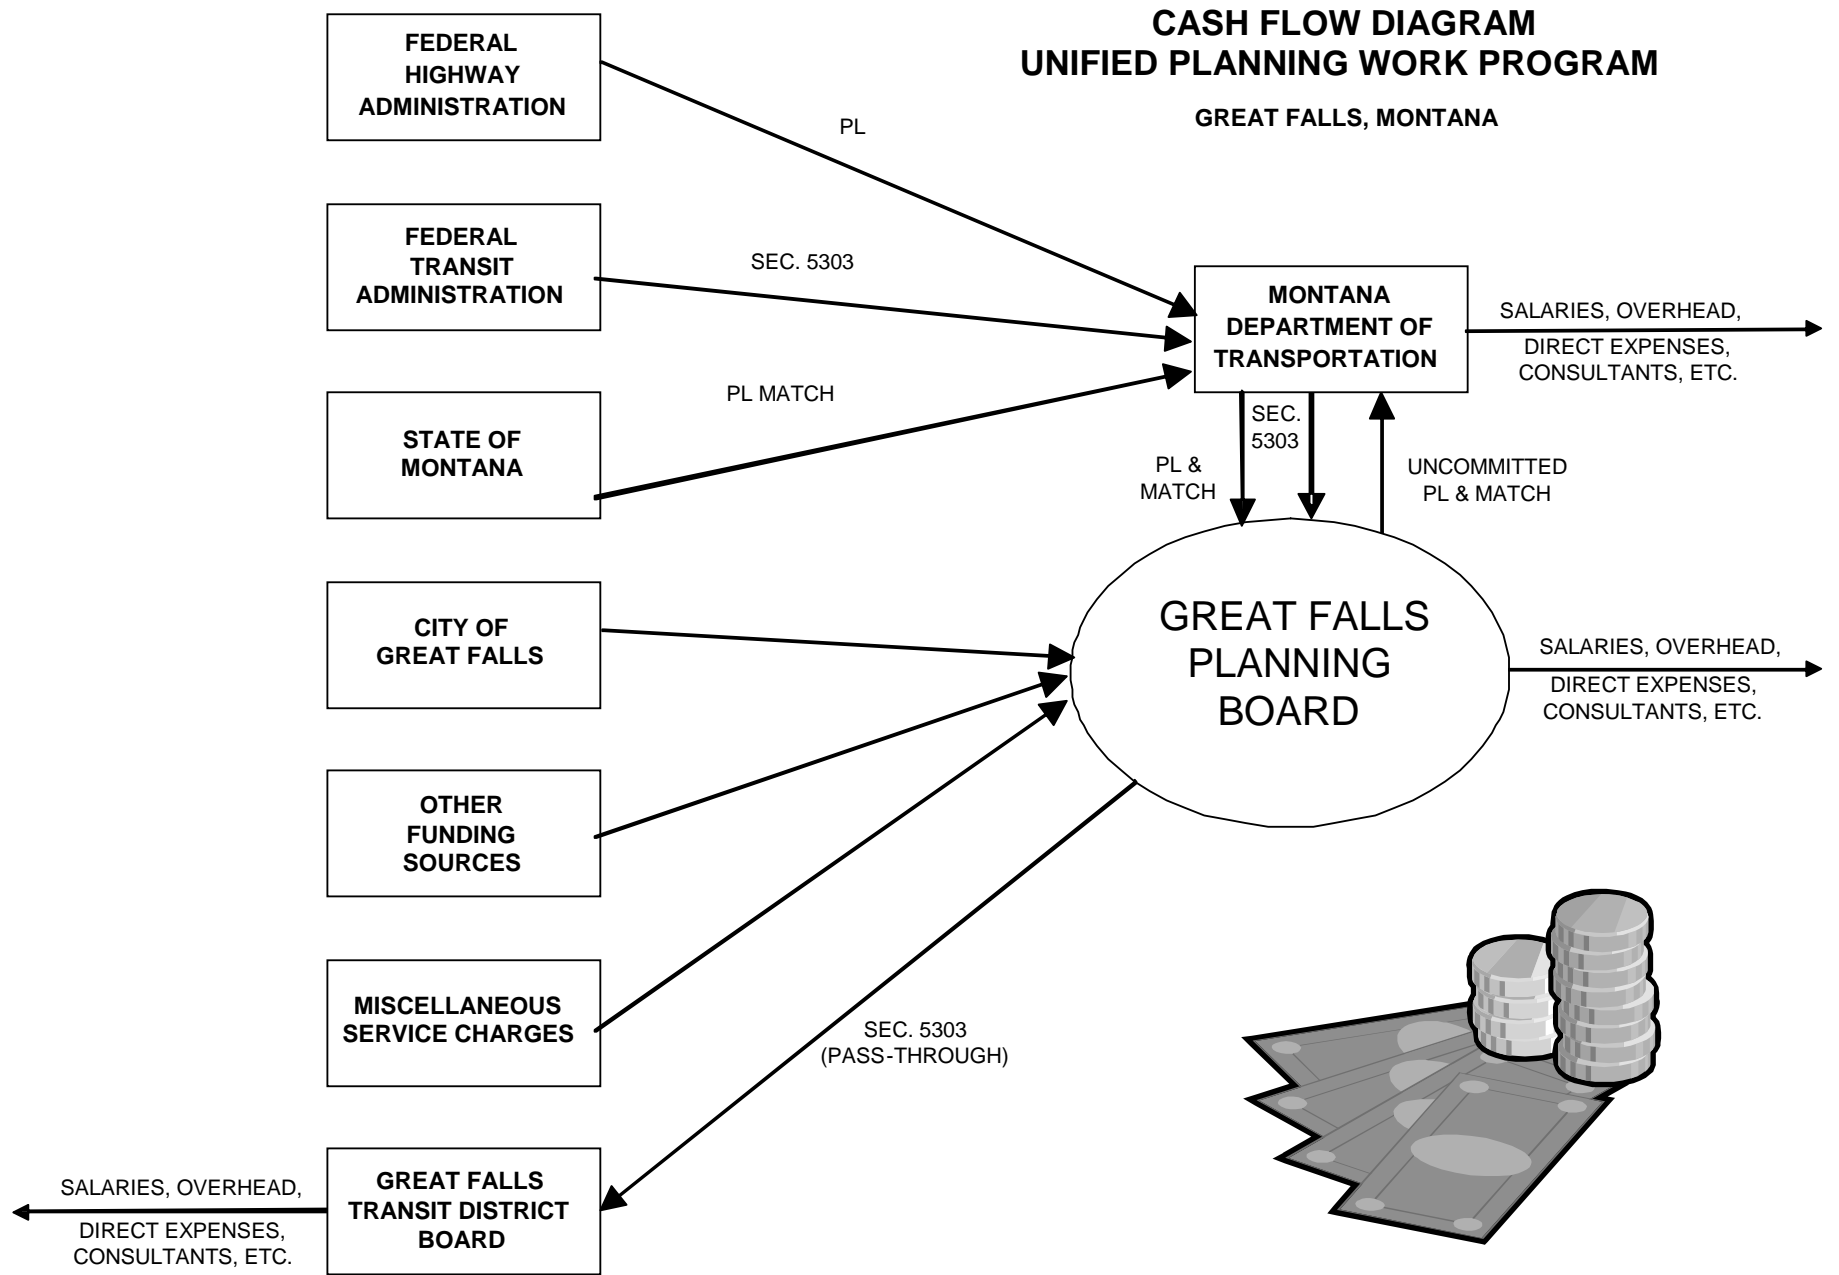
CASH FLOW DIAGRAM
UNIFIED PLANNING WORK PROGRAM

GREAT FALLS, MONTANA

FEDERAL HIGHWAY ADMINISTRATION

PL

FEDERAL TRANSIT ADMINISTRATION

SEC. 5303

STATE OF MONTANA

PL MATCH

MONTANA DEPARTMENT OF TRANSPORTATION

SALARIES, OVERHEAD, DIRECT EXPENSES, CONSULTANTS, ETC.

SEC. 5303

PL & MATCH

UNCOMMITTED PL & MATCH

CITY OF GREAT FALLS

GREAT FALLS PLANNING BOARD

SALARIES, OVERHEAD, DIRECT EXPENSES, CONSULTANTS, ETC.

OTHER FUNDING SOURCES

MISCELLANEOUS SERVICE CHARGES

SEC. 5303 (PASS-THROUGH)

SALARIES, OVERHEAD, DIRECT EXPENSES, CONSULTANTS, ETC.

GREAT FALLS TRANSIT DISTRICT BOARD